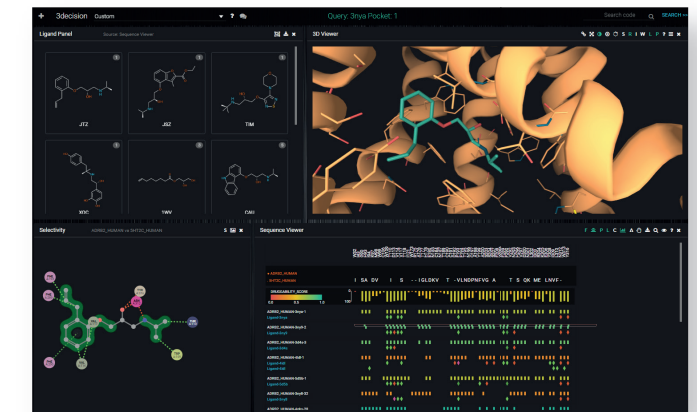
3decision Custom
Query: 3nya Pocket: 1
Search code
SEARCH
Ligand Panel
Source: Sequence Viewer
JTZ
JSZ
TIM
XOC
1WV
CAU
3D Viewer
Selectivity
ADRB2_HUMAN vs 5HT2C_HUMAN
Sequence Viewer
ADRB2_HUMAN
5HT2C_HUMAN
I SA DV I S --IGLDKV T-VLNDPNFVG A T S QK ME LNVF-
DRUGGABILITY_SCORE
0.0
1.0
100
ADRB2_HUMAN-3nya-1
ADRB2_HUMAN-3nyb-2
ADRB2_HUMAN-3d4s-1
ADRB2_HUMAN-4ldl-1
ADRB2_HUMAN-5d5a-1
ADRB2_HUMAN-3ny8-33